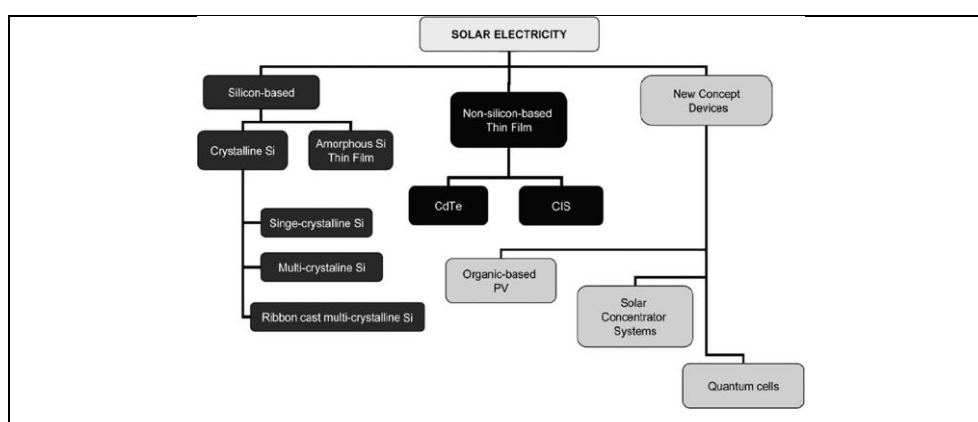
SOLAR ELECTRICITY

Silicon-based

Crystalline Si

Amorphous Si Thin Film

Singe-crystalline Si

Multi-crystaline Si

Ribbon cast multi-crystalline Si

Non-silicon-based Thin Film

CdTe

CIS

New Concept Devices

Organic-based PV

Solar Concentrator Systems

Quantum cells